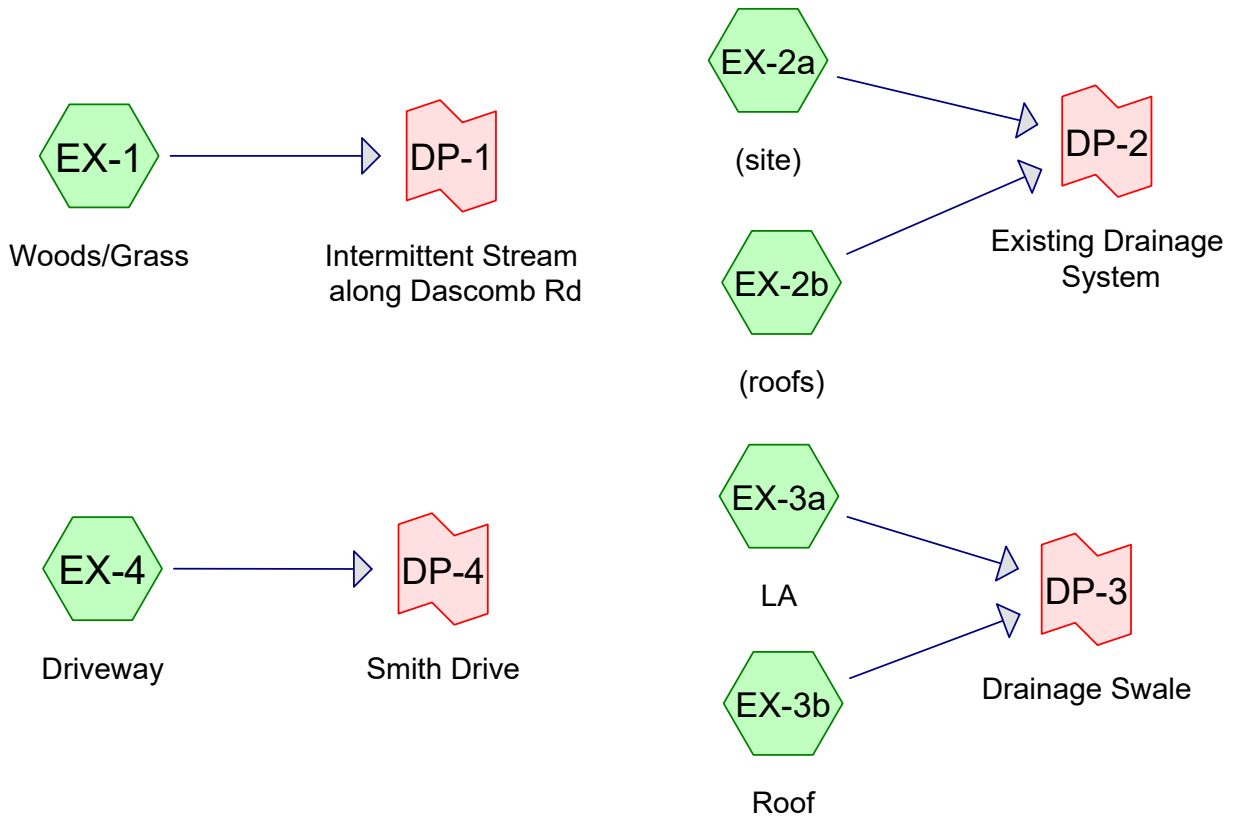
EX-1

Woods/Grass

DP-1

Intermittent Stream along Dascomb Rd

EX-2a

(site)

EX-2b

(roofs)

DP-2

Existing Drainage System

EX-4

Driveway

DP-4

Smith Drive

EX-3a

LA

EX-3b

Roof

DP-3

Drainage Swale